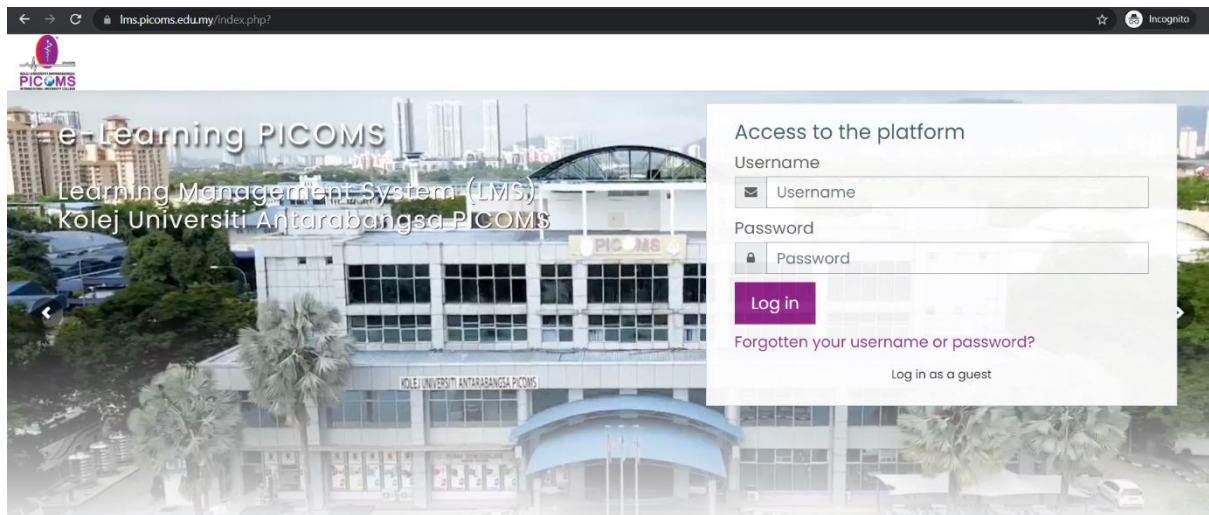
lms.picoms.edu.my/index.php?

Incognito

PICOMS

e-Learning PICOMS

Learning Management System (LMS)
Kolej Universiti Antarabangsa PICOMS

PICOMS

KOLEJ UNIVERSITI ANTARABANGSA PICOMS

Access to the platform

Username

Username

Password

Password

Log in

Forgotten your username or password?

Log in as a guest